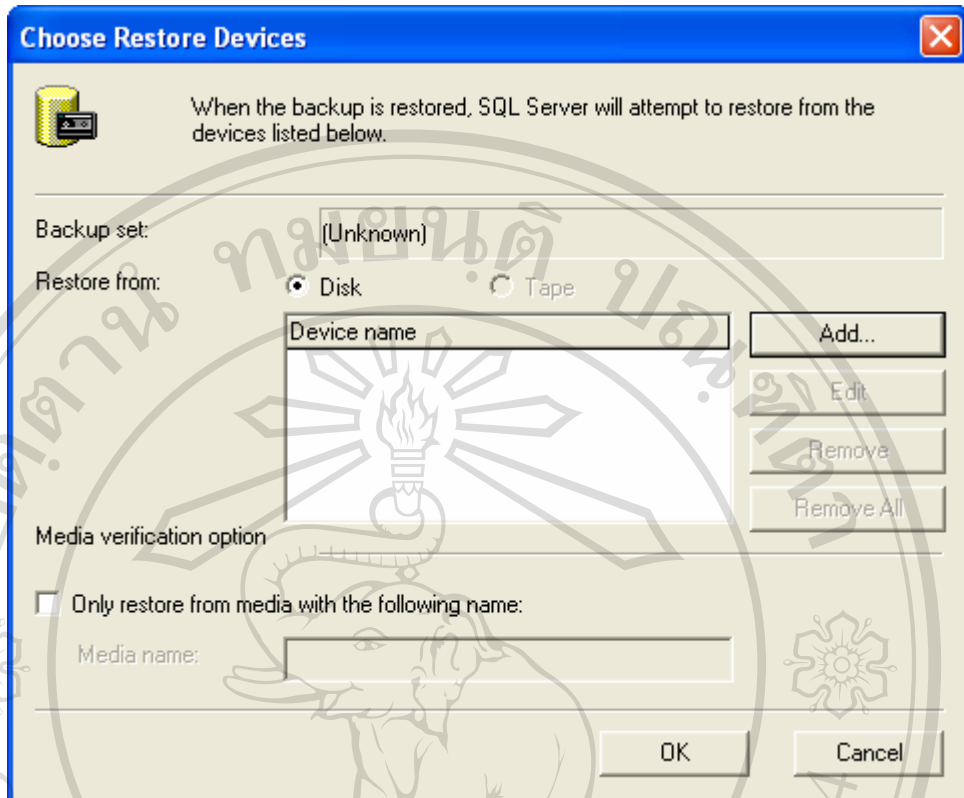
Choose Restore Devices

When the backup is restored, SQL Server will attempt to restore from the devices listed below.

Backup set: (Unknown)

Restore from: Disk Tape

| Device name |
|---|
| |

Add...

Edit

Remove

Remove All

Media verification option

Only restore from media with the following name:

Media name:

OK

Cancel